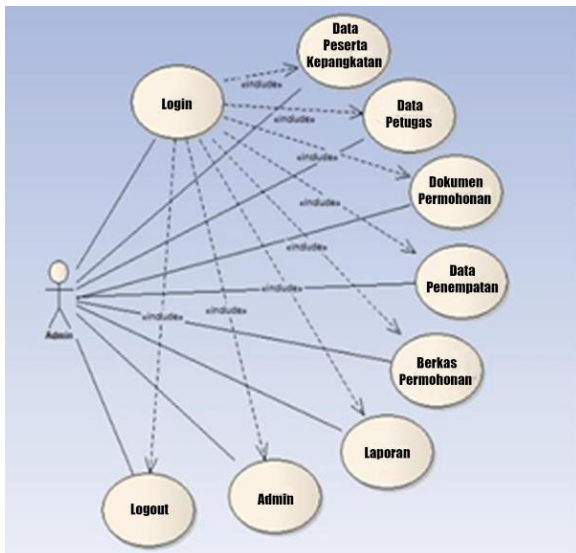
Login

«include»

Data Peserta Kepangkatan

«include»

Data Petugas

«include»

Dokumen Permohonan

«include»

«include»

Data Penempatan

«include»

«include»

«include»

Berkas Permohonan

Admin

Laporan

Logout

Admin